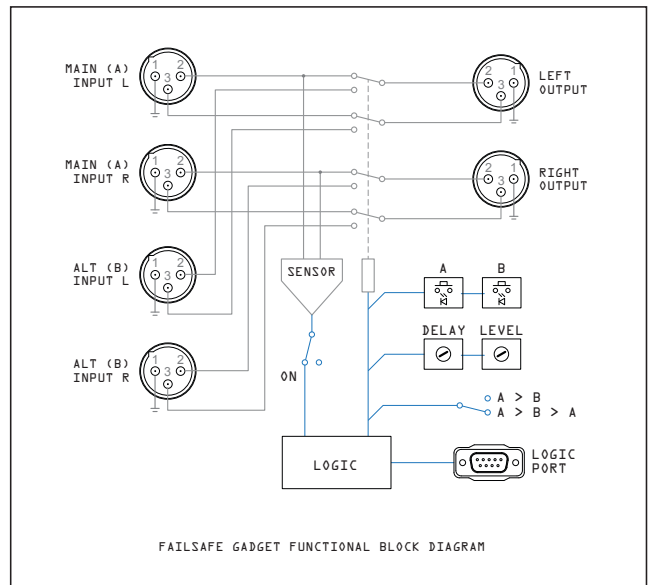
MAIN (A)
INPUT L

1 2
3

MAIN (A)
INPUT R

1 2
3

ALT (B)
INPUT L

1 2
3

ALT (B)
INPUT R

1 2
3

2 1
3

LEFT
OUTPUT

2 1
3

RIGHT
OUTPUT

SENSOR

ON

A

B

DELAY

LEVEL

A > B
A > B > A

LOGIC

LOGIC
PORT

FAILSAFE GADGET FUNCTIONAL BLOCK DIAGRAM